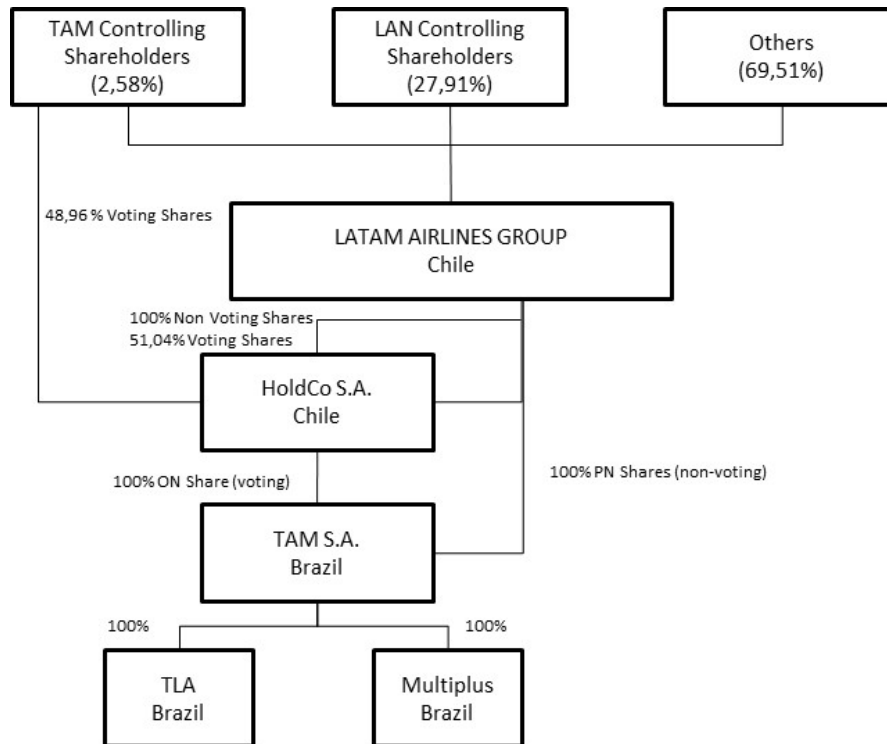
TAM Controlling Shareholders (2,58%)

LAN Controlling Shareholders (27,91%)

Others (69,51%)

48,96 % Voting Shares

LATAM AIRLINES GROUP Chile

100% Non Voting Shares
51,04% Voting Shares

HoldCo S.A. Chile

100% ON Share (voting)

100% PN Shares (non-voting)

TAM S.A. Brazil

100%

100%

TLA Brazil

Multiplus Brazil